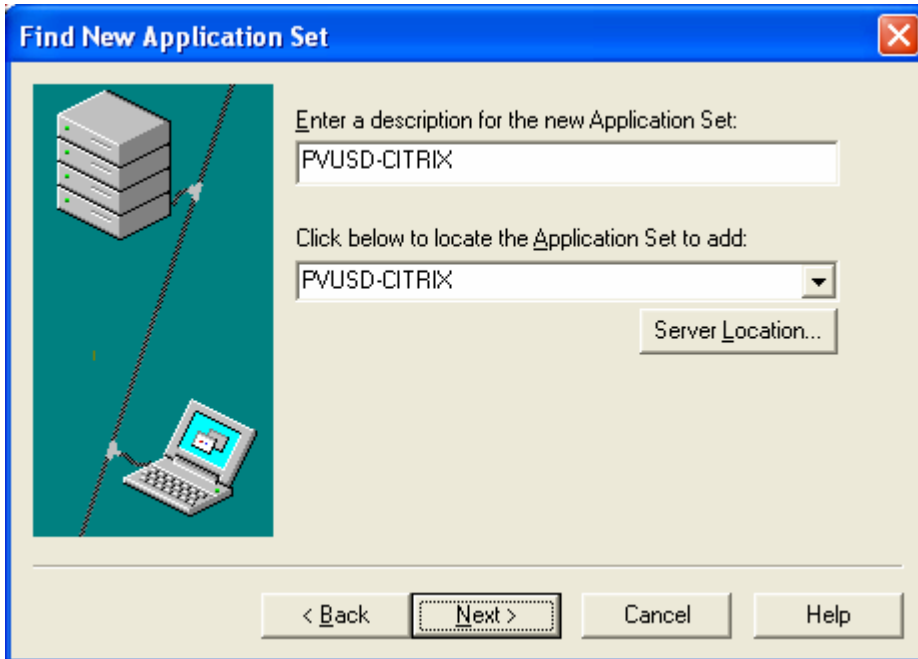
Find New Application Set

Enter a description for the new Application Set:

PVUSD-CITRIX

Click below to locate the Application Set to add:

PVUSD-CITRIX

Server Location...

< Back

Next >

Cancel

Help